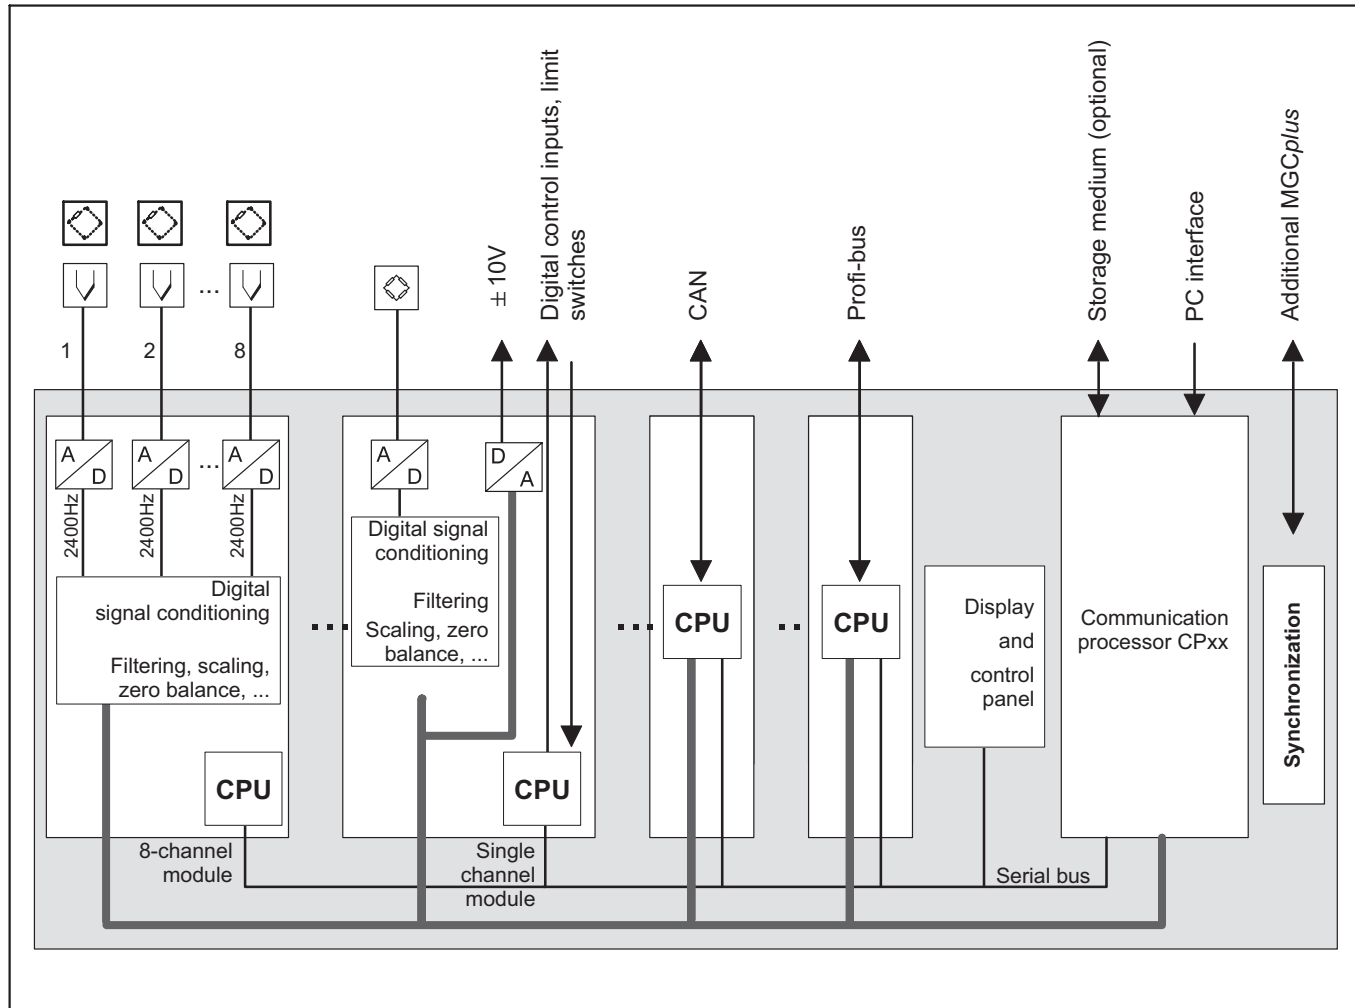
± 10V

Digital control inputs, limit switches

CAN

Profi-bus

Storage medium (optional)

PC interface

Additional MGC*plus*

1

2

...

8

A D

A D

...

A D

2400Hz

2400Hz

2400Hz

Digital signal conditioning

Filtering, scaling, zero balance, ...

CPU

8-channel module

A D

D A

Digital signal conditioning

Filtering

Scaling, zero balance, ...

CPU

Single channel module

CPU

CPU

Display and control panel

Communication processor CPxx

Synchronization

Serial bus